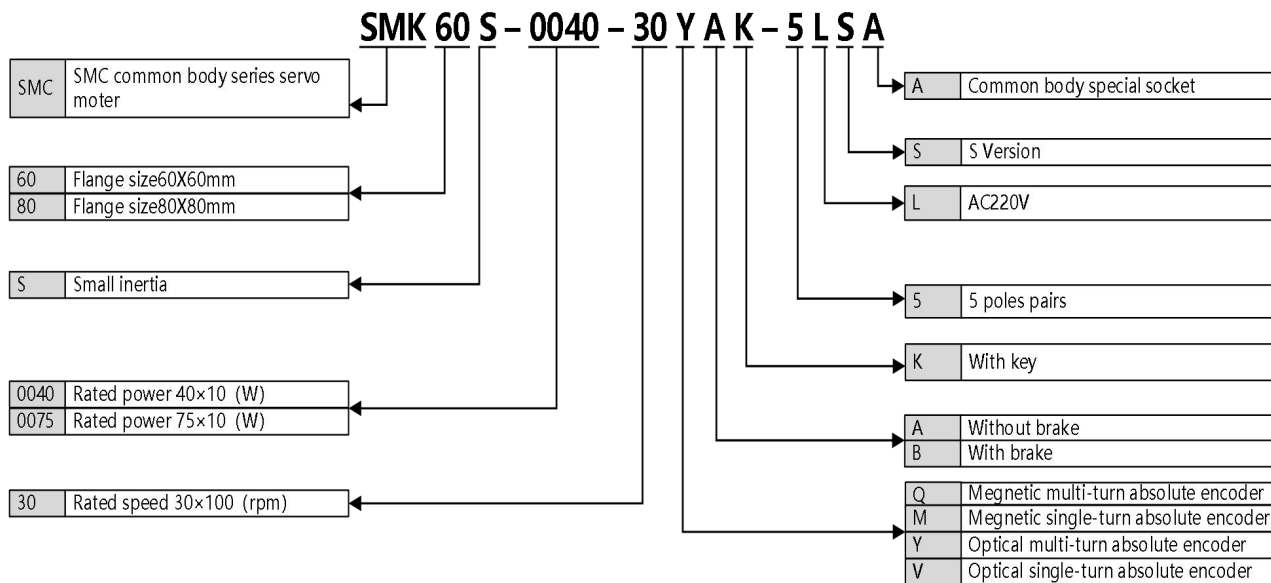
SMK 60 S – 0040 – 30 Y A K – 5 L S A

| SMC | SMC common body series servo moter |
|---|---|

| 60 | Flange size60X60mm |
|---|---|
| 80 | Flange size80X80mm |

| S | Small inertia |
|---|---|

| 0040 | Rated power 40×10 (W) |
|---|---|
| 0075 | Rated power 75×10 (W) |

| 30 | Rated speed 30×100 (rpm) |
|---|---|

| A | Common body special socket |
|---|---|

| S | S Version |
|---|---|

| L | AC220V |
|---|---|

| 5 | 5 poles pairs |
|---|---|

| K | With key |
|---|---|

| A | Without brake |
|---|---|
| B | With brake |

| Q | Megnetic multi-turn absolute encoder |
|---|---|
| M | Megnetic single-turn absolute encoder |
| Y | Optical multi-turn absolute encoder |
| V | Optical single-turn absolute encoder |